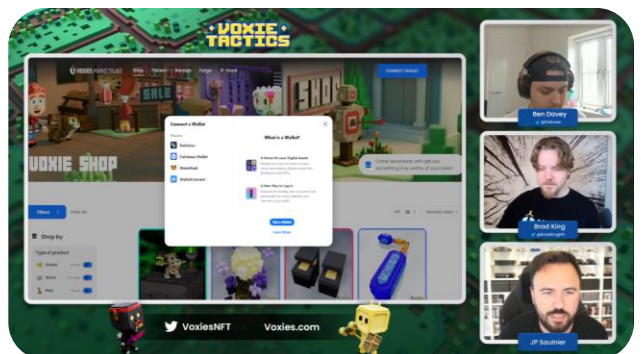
VOXIE TACTICS

VOXIES MARKETPLACE
CONNECT WALLET

SALE

SHOP

VOXIE SHOP

Connect a Wallet
Rainbow
Coinbase Wallet
MetaMask
WalletConnect

What is a Wallet?
A Home for your Digital Assets
A New Way to Log In
Get a Wallet
Learn More

Come adventure, we'll get you something truly worthy of your talent

Filters
Clear All

Shop by
Type of product

Ben Davey
@bdavey

Brad King
@BradKingNFT

JP Saulnier

VoxiesNFT
Voxies.com